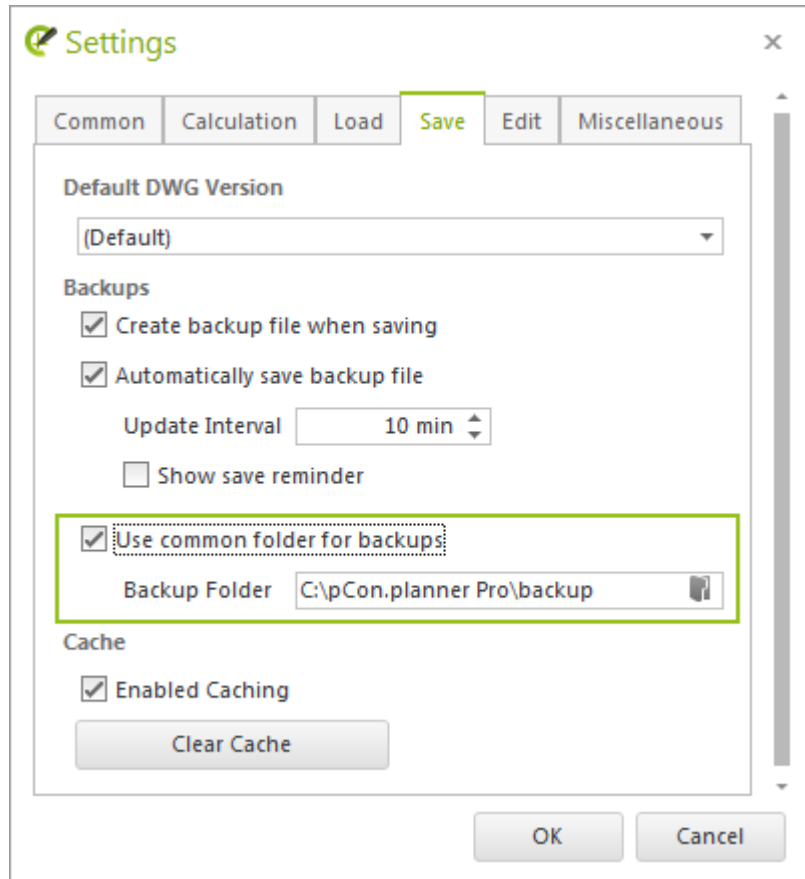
Settings
×

Common | Calculation | Load | Save | Edit | Miscellaneous

Default DWG Version

(Default)

Backups

Create backup file when saving

Automatically save backup file

Update Interval 10 min

Show save reminder

Use common folder for backups

Backup Folder C:\pCon.planner Pro\backup

Cache

Enabled Caching

Clear Cache

OK Cancel